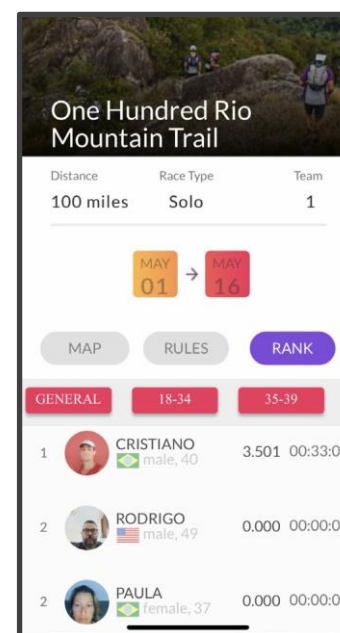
One Hundred Rio Mountain Trail

| Distance | Race Type | Team |
|---|---|---|
| 100 miles | Solo | 1 |

MAY 01 → MAY 16

MAP RULES RANK

GENERAL 18-34 35-39

1 CRISTIANO male, 40 3.501 00:33:0

2 RODRIGO male, 49 0.000 00:00:0

2 PAULA female, 37 0.000 00:00:0